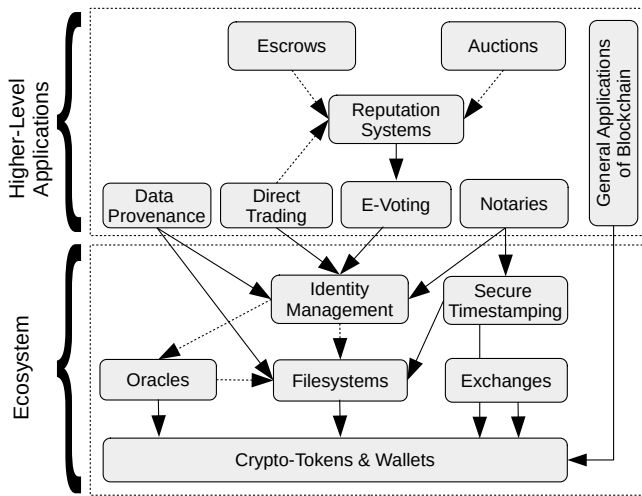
Higher-Level Applications

Escrows

Auctions

Reputation Systems

General Applications of Blockchain

Data Provenance

Direct Trading

E-Voting

Notaries

Ecosystem

Identity Management

Secure Timestamping

Oracles

Filesystems

Exchanges

Crypto-Tokens & Wallets